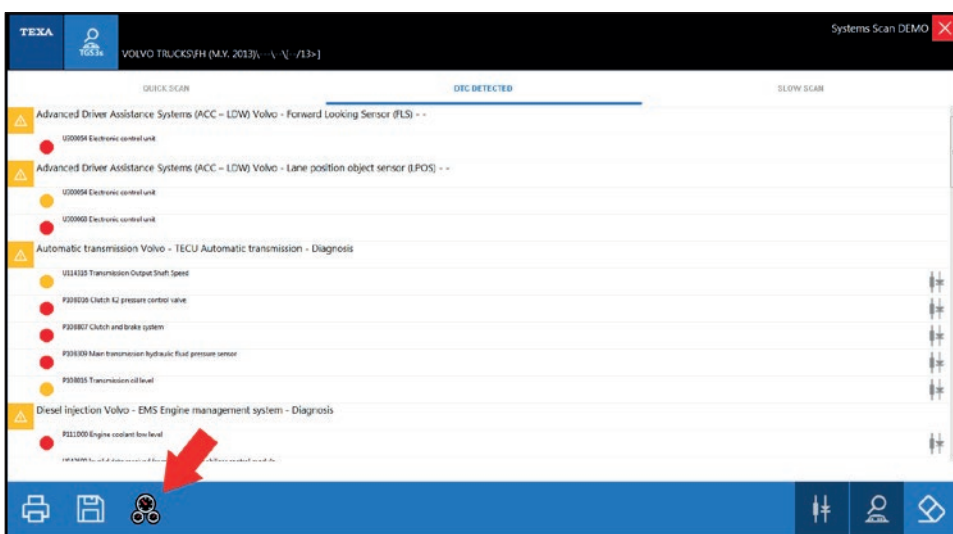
TEXA

TGS3s

VOLVO TRUCKS\FH (M.Y. 2013)\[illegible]

Systems Scan DEMO

QUICK SCAN

DTC DETECTED

SLOW SCAN

Advanced Driver Assistance Systems (ACC - LDW) Volvo - Forward Looking Sensor (FLS) - -

U300054 Electronic control unit

Advanced Driver Assistance Systems (ACC - LDW) Volvo - Lane position object sensor (LPOS) - -

U300054 Electronic control unit

U300068 Electronic control unit

Automatic transmission Volvo - TECU Automatic transmission - Diagnosis

U114315 Transmission Output Shaft Speed

P108D16 Clutch K2 pressure control valve

P108807 Clutch and brake system

P108309 Main transmission hydraulic fluid pressure sensor

P108016 Transmission oil level

Diesel injection Volvo - EMS Engine management system - Diagnosis

P111000 Engine coolant low level

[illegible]